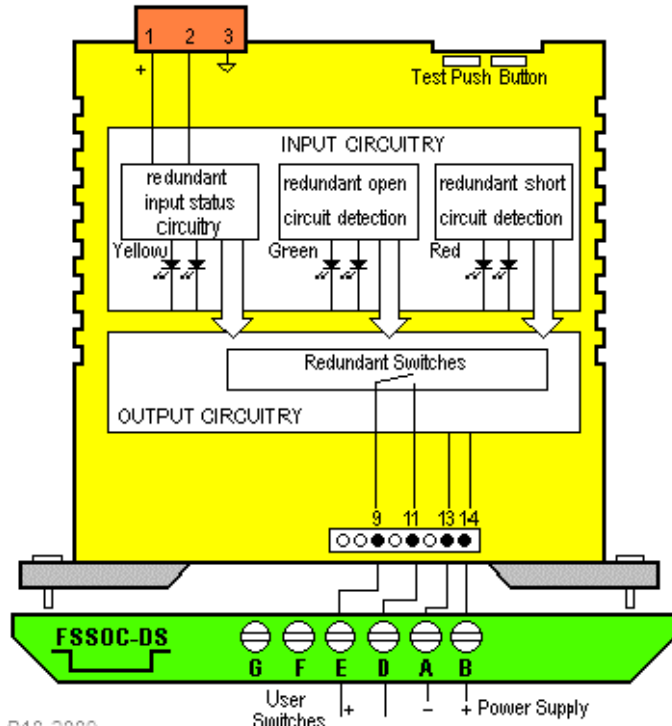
1 2 3
+
Test Push Button
INPUT CIRCUITRY
redundant input status circuitry
redundant open circuit detection
redundant short circuit detection
Yellow
Green
Red
Redundant Switches
OUTPUT CIRCUITRY
9 11 13 14
FSSOC-DS
G F E D A B
User Switches
+
–
+ Power Supply
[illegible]